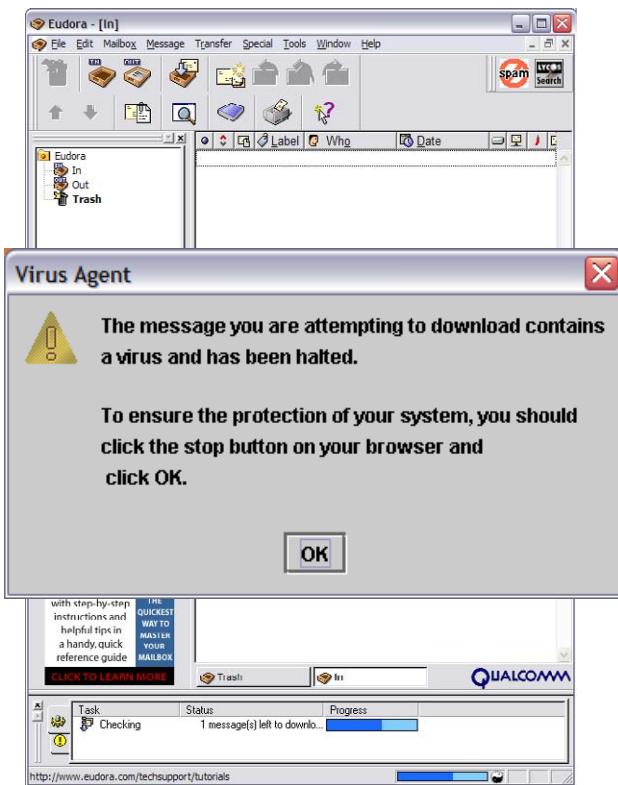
Eudora - [In]

File Edit Mailbox Message Transfer Special Tools Window Help

IN OUT

spam LYCOS Search

Label Who Date

Eudora
In
Out
Trash

Virus Agent

The message you are attempting to download contains a virus and has been halted.

To ensure the protection of your system, you should click the stop button on your browser and click OK.

OK

with step-by-step instructions and helpful tips in a handy, quick reference guide

THE QUICKEST WAY TO MASTER YOUR MAILBOX

CLICK TO LEARN MORE

Trash

In

QUALCOMM

Task Status Progress

Checking 1 message(s) left to downlo...

http://www.eudora.com/techsupport/tutorials